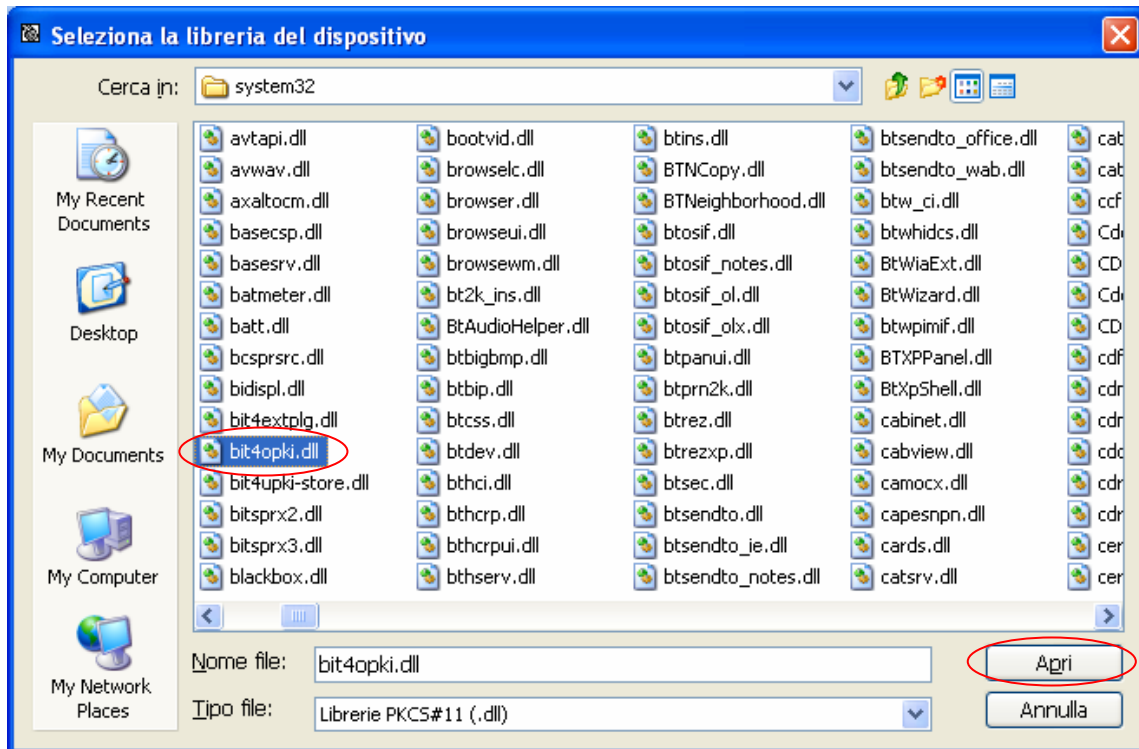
Seleziona la libreria del dispositivo

Cerca in: system32

My Recent Documents
Desktop
My Documents
My Computer
My Network Places

avtapi.dll
avwav.dll
axaltocm.dll
basecsp.dll
basesrv.dll
batmeter.dll
batt.dll
bcsprsrc.dll
bidispl.dll
bit4extplg.dll
bit4opki.dll
bit4upki-store.dll
bitsprx2.dll
bitsprx3.dll
blackbox.dll

bootvid.dll
browselc.dll
browser.dll
browseui.dll
browsewm.dll
bt2k_ins.dll
BtAudioHelper.dll
btbigbmp.dll
btbip.dll
btcss.dll
btdev.dll
bthci.dll
bthcrp.dll
bthcrpui.dll
bthserv.dll

btins.dll
BTNCopy.dll
BTNeighborhood.dll
btosif.dll
btosif_notes.dll
btosif_ol.dll
btosif_olx.dll
btpanui.dll
btprn2k.dll
btrez.dll
btrezxp.dll
btsec.dll
btsendto.dll
btsendto_ie.dll
btsendto_notes.dll

btsendto_office.dll
btsendto_wab.dll
btw_ci.dll
btwhidcs.dll
BtWiaExt.dll
BtWizard.dll
btwpimif.dll
BTXPPanel.dll
BtXpShell.dll
cabinet.dll
cabview.dll
camocx.dll
capesnpn.dll
cards.dll
catsrv.dll

cat
cat
ccf
Cd
CD
Cd
CD
cdf
cdr
cdr
cdc
cdr
cdr
cer
cer

Nome file: bit4opki.dll
Tipo file: Librerie PKCS#11 (.dll)

Apri
Annulla